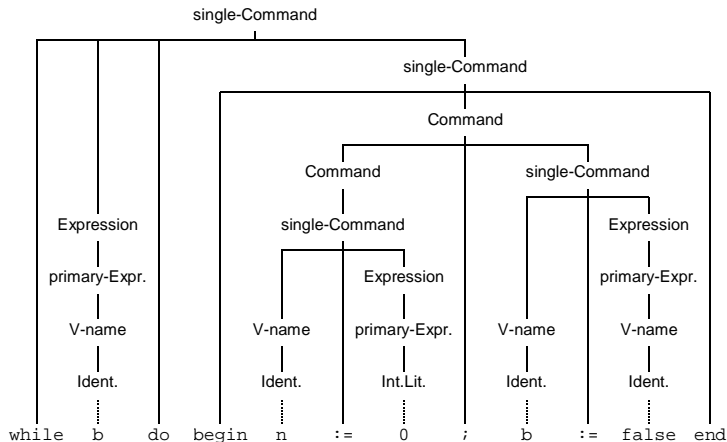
single-Command

single-Command

Command

Command

single-Command

single-Command

Expression

Expression

Expression

primary-Expr.

primary-Expr.

primary-Expr.

V-name

V-name

V-name

V-name

Ident.

Ident.

Int.Lit.

Ident.

Ident.

while b do begin n := 0 ; b := false end